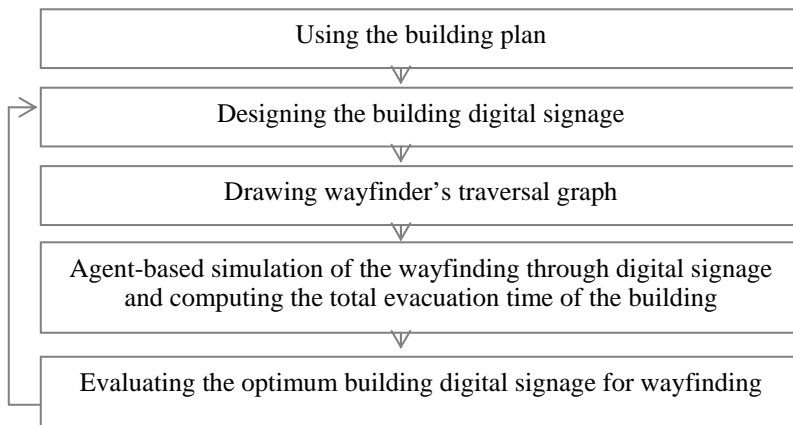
Using the building plan

Designing the building digital signage

Drawing wayfinder’s traversal graph

Agent-based simulation of the wayfinding through digital signage and computing the total evacuation time of the building

Evaluating the optimum building digital signage for wayfinding